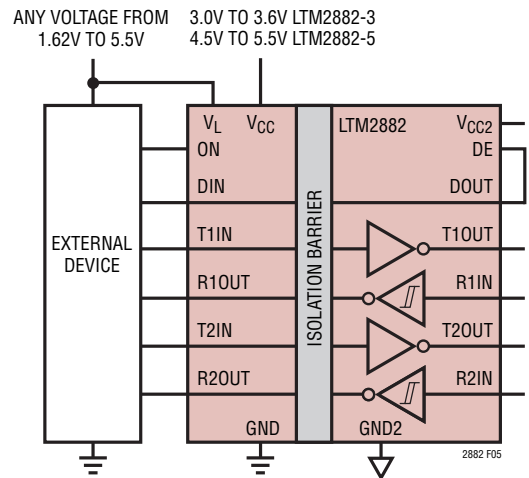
ANY VOLTAGE FROM 1.62V TO 5.5V

3.0V TO 3.6V LTM2882-3
4.5V TO 5.5V LTM2882-5

EXTERNAL DEVICE

$V_L$ $V_{CC}$
ON
DIN
T1IN
R1OUT
T2IN
R2OUT
GND

ISOLATION BARRIER

LTM2882 $V_{CC2}$
DE
DOUT
T1OUT
R1IN
T2OUT
R2IN
GND2

2882 F05